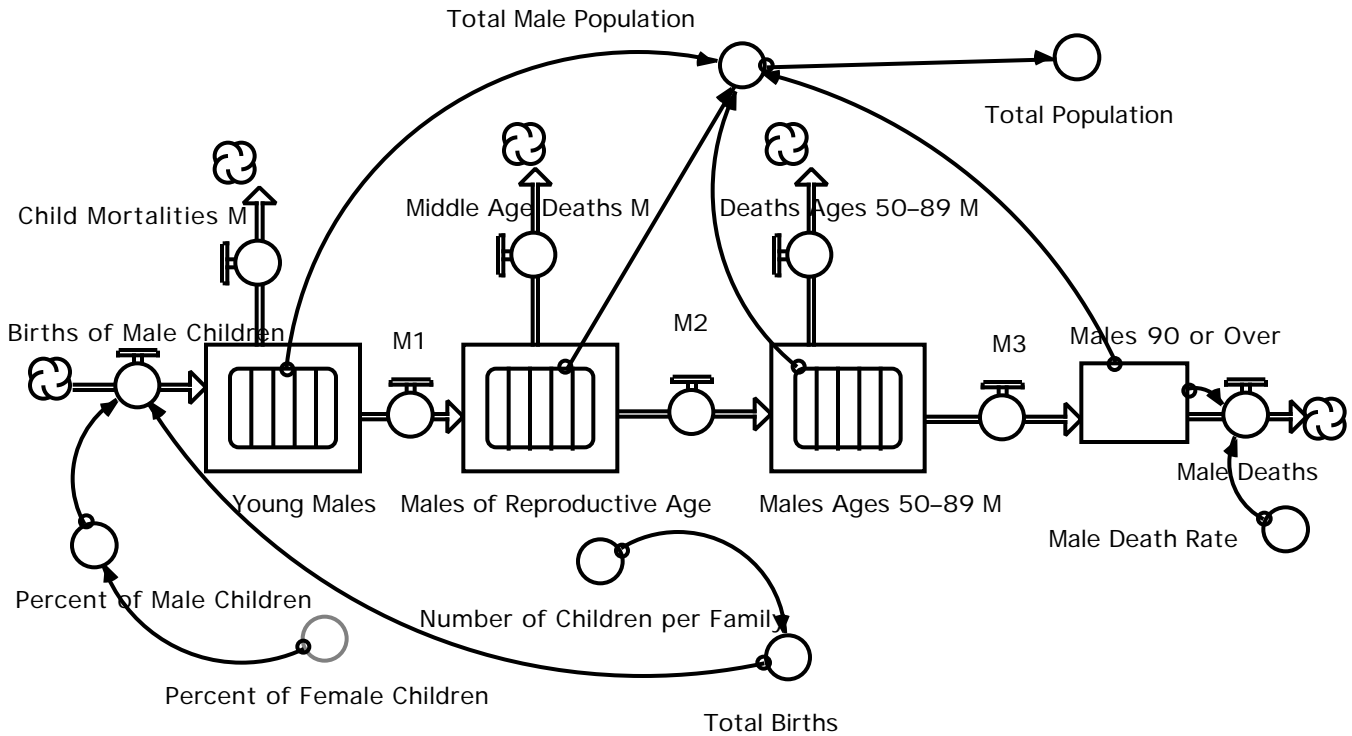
Total Male Population

Total Population

Child Mortalities M

Middle Age Deaths M

Deaths Ages 50–89 M

Births of Male Children

M1

M2

M3

Males 90 or Over

Young Males

Males of Reproductive Age

Males Ages 50–89 M

Male Deaths

Male Death Rate

Percent of Male Children

Number of Children per Family

Percent of Female Children

Total Births